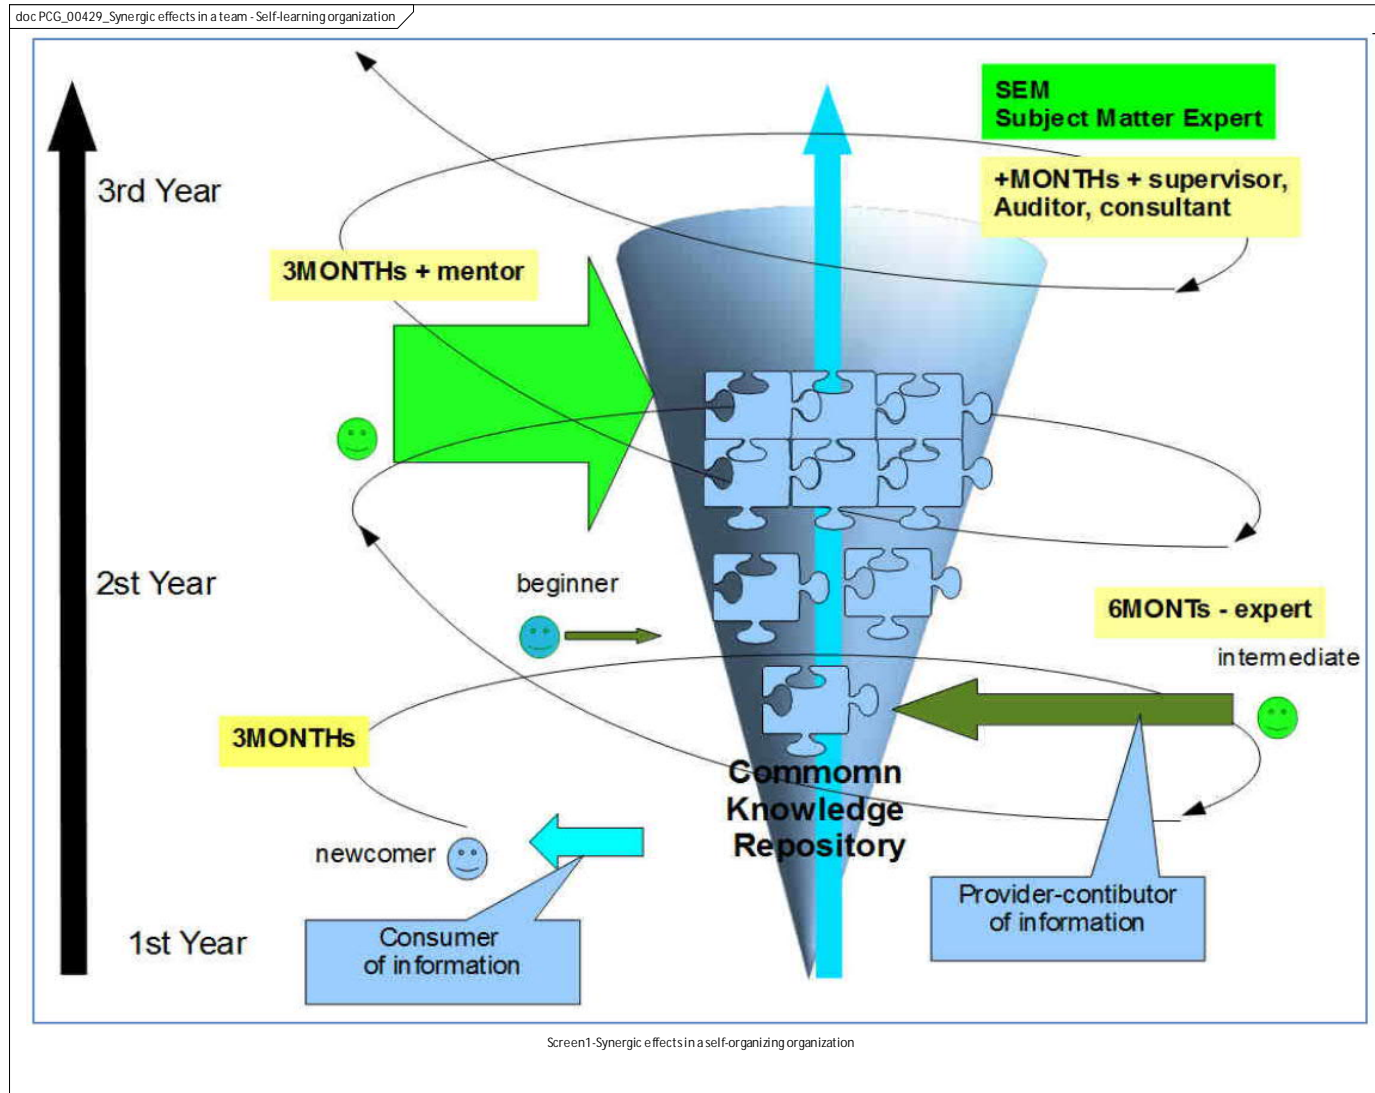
doc PCG_00429_Synergic effects in a team - Self-learning organization

SEM
Subject Matter Expert

3rd Year

+MONTHs + supervisor, Auditor, consultant

3MONTHs + mentor

2st Year

beginner

6MONTs - expert

intermediate

3MONTHs

Commomn Knowledge Repository

newcomer

Provider-contibutor of information

1st Year

Consumer of information

Screen1-Synergic effects in a self-organizing organization